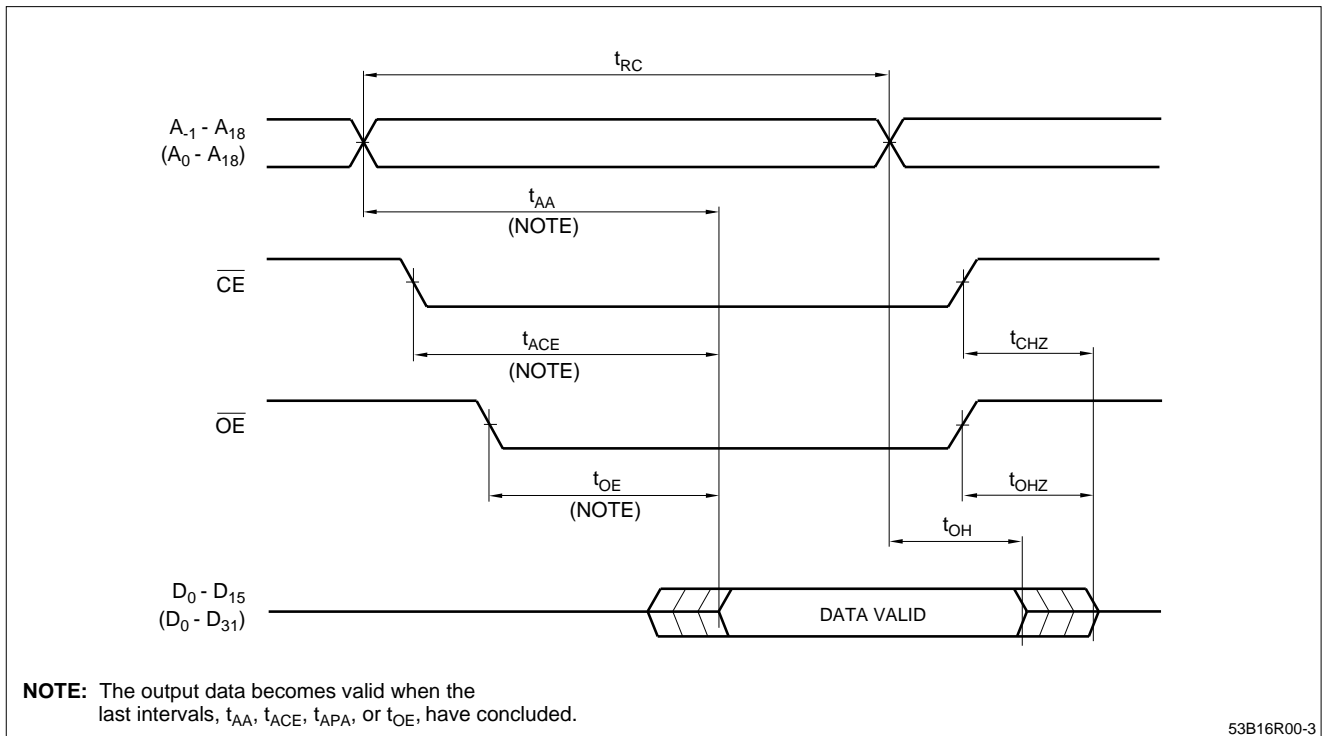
$t_{RC}$

$A_{-1}$ - $A_{18}$
($A_0$ - $A_{18}$)

$t_{AA}$
(NOTE)

$\overline{CE}$

$t_{ACE}$
(NOTE)

$t_{CHZ}$

$\overline{OE}$

$t_{OE}$
(NOTE)

$t_{OHZ}$

$t_{OH}$

$D_0$ - $D_{15}$
($D_0$ - $D_{31}$)

DATA VALID

**NOTE:** The output data becomes valid when the last intervals, $t_{AA}$, $t_{ACE}$, $t_{APA}$, or $t_{OE}$, have concluded.

53B16R00-3